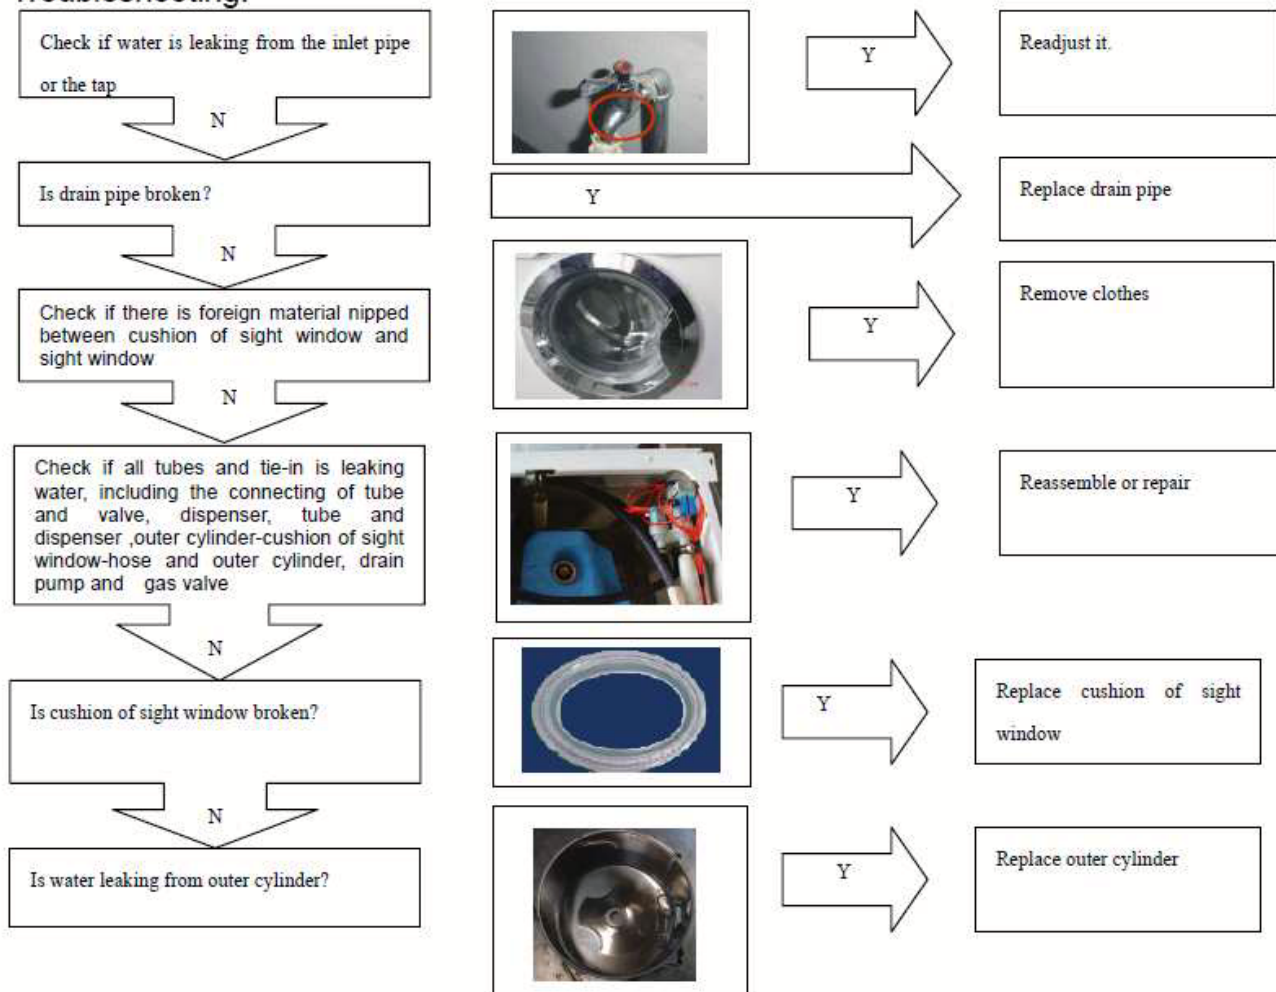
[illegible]

Check if water is leaking from the inlet pipe or the tap

Y

Readjust it.

N

Is drain pipe broken?

Y

Replace drain pipe

N

Check if there is foreign material nipped between cushion of sight window and sight window

Y

Remove clothes

N

Check if all tubes and tie-in is leaking water, including the connecting of tube and valve, dispenser, tube and dispenser ,outer cylinder-cushion of sight window-hose and outer cylinder, drain pump and gas valve

Y

Reassemble or repair

N

Is cushion of sight window broken?

Y

Replace cushion of sight window

N

Is water leaking from outer cylinder?

Y

Replace outer cylinder